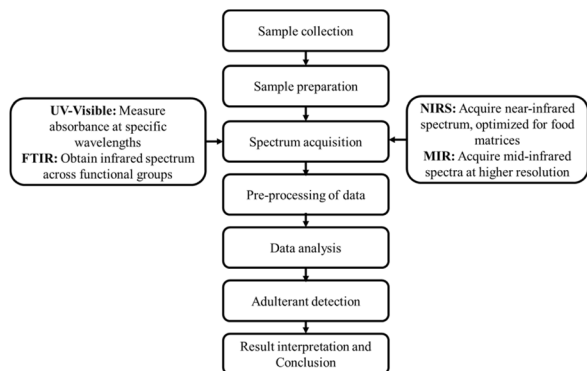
Sample collection

Sample preparation

UV-Visible: Measure absorbance at specific wavelengths
FTIR: Obtain infrared spectrum across functional groups

Spectrum acquisition

NIRS: Acquire near-infrared spectrum, optimized for food matrices
MIR: Acquire mid-infrared spectra at higher resolution

Pre-processing of data

Data analysis

Adulterant detection

Result interpretation and Conclusion